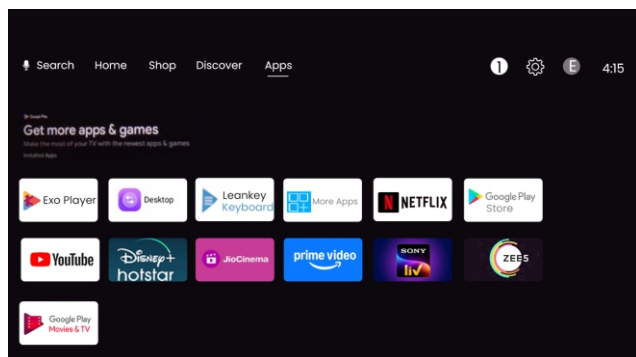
Search Home Shop Discover Apps

1 E 4:15

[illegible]

Get more apps & games

Make the most of your TV with the newest apps & games

Installed Apps

Exo Player
Desktop
Leankey Keyboard
More Apps
NETFLIX
Google Play Store

YouTube
Disney+ hotstar
JioCinema
prime video
SONY liv
ZEE5

Google Play Movies & TV